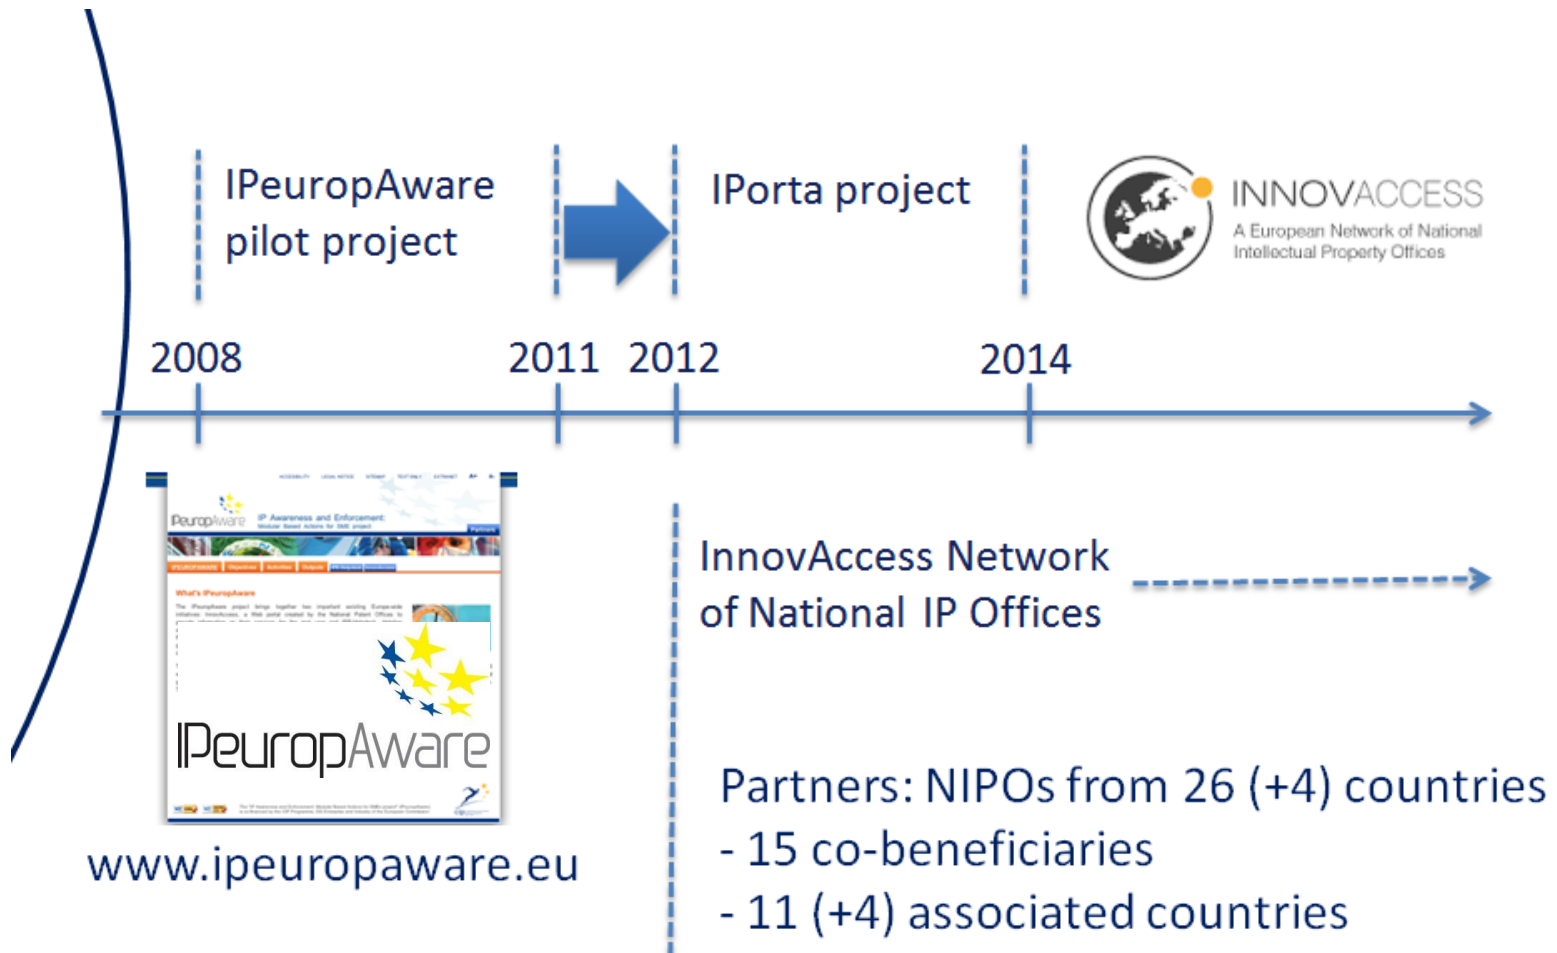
IPeuropAware pilot project

IPorta project

INNOVACCESS
A European Network of National Intellectual Property Offices

2008

2011

2012

2014

IPeuropAware
IP Awareness and Enforcement: Modular Based Actions for SME project

What's IPeuropAware

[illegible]

IPeuropAware

www.ipeuropaware.eu

InnovAccess Network of National IP Offices

Partners: NIPOs from 26 (+4) countries
- 15 co-beneficiaries
- 11 (+4) associated countries